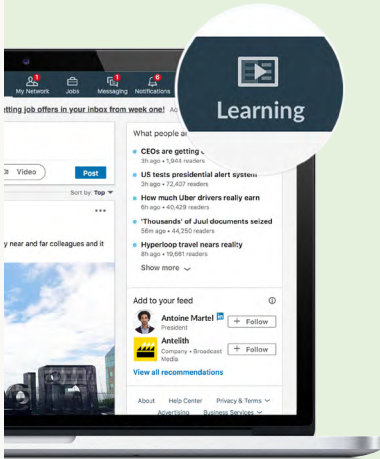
My Network Jobs Messaging Notifications

getting job offers in your inbox from week one! Ac

Learning

What people ar

Video Post

Sort by: Top

...

y near and far colleagues and it

CEOs are getting c
3h ago • 1,944 readers

US tests presidential alert system
3h ago • 72,407 readers

How much Uber drivers really earn
6h ago • 40,429 readers

'Thousands' of Juul documents seized
56m ago • 44,207 readers

Hyperloop travel nears reality
8h ago • 19,661 readers

Show more

Add to your feed

Antoine Martel in
President
+ Follow

Antelith
Company • Broadcast Media
+ Follow

View all recommendations

About Help Center Privacy & Terms
Advertising Business Services